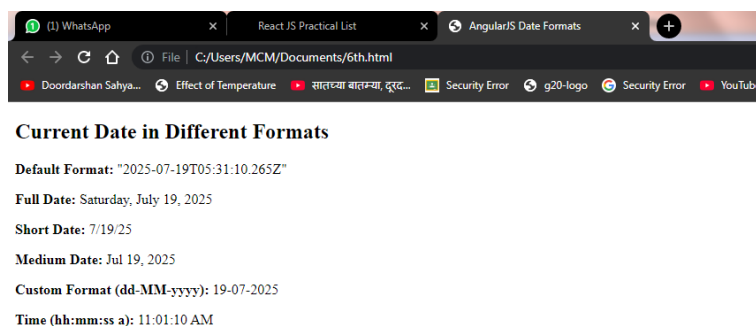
(1) WhatsApp ×
React JS Practical List ×
AngularJS Date Formats ×
File | C:/Users/MCM/Documents/6th.html
Doordarshan Sahya... Effect of Temperature सातच्या बातम्या, दूरद... Security Error g20-logo Security Error YouTub

Current Date in Different Formats

Default Format: "2025-07-19T05:31:10.265Z"

Full Date: Saturday, July 19, 2025

Short Date: 7/19/25

Medium Date: Jul 19, 2025

Custom Format (dd-MM-yyyy): 19-07-2025

Time (hh:mm:ss a): 11:01:10 AM